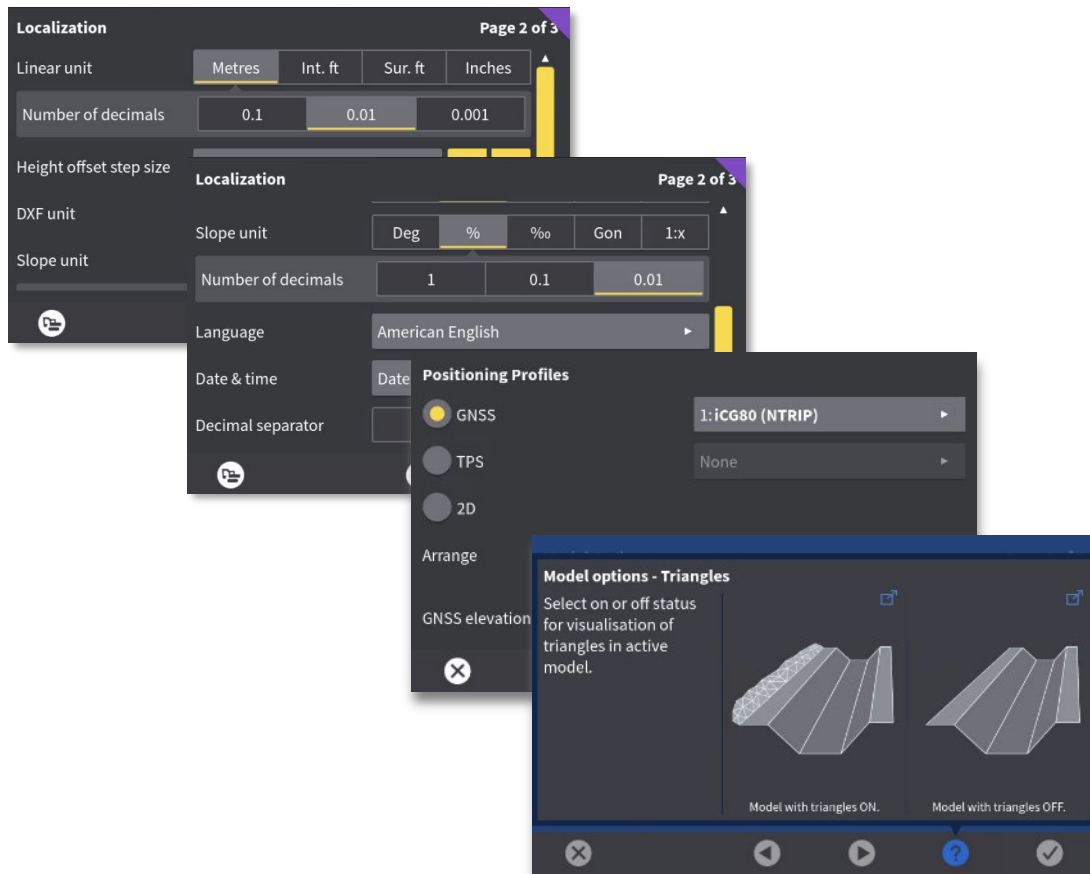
Localization
Page 2 of 3

Linear unit
| Metres | Int. ft | Sur. ft | Inches |
|---|---|---|---|

Number of decimals
| 0.1 | 0.01 | 0.001 |
|---|---|---|

Height offset step size

DXF unit

Slope unit

Localization
Page 2 of 3

Slope unit
| Deg | % | ‰ | Gon | 1:x |
|---|---|---|---|---|

Number of decimals
| 1 | 0.1 | 0.01 |
|---|---|---|

Language
American English

Date & time
Date

Decimal separator

Positioning Profiles

GNSS
1: iCG80 (NTRIP)

TPS
None

2D

Arrange

GNSS elevation

Model options - Triangles

Select on or off status for visualisation of triangles in active model.

Model with triangles ON.

Model with triangles OFF.